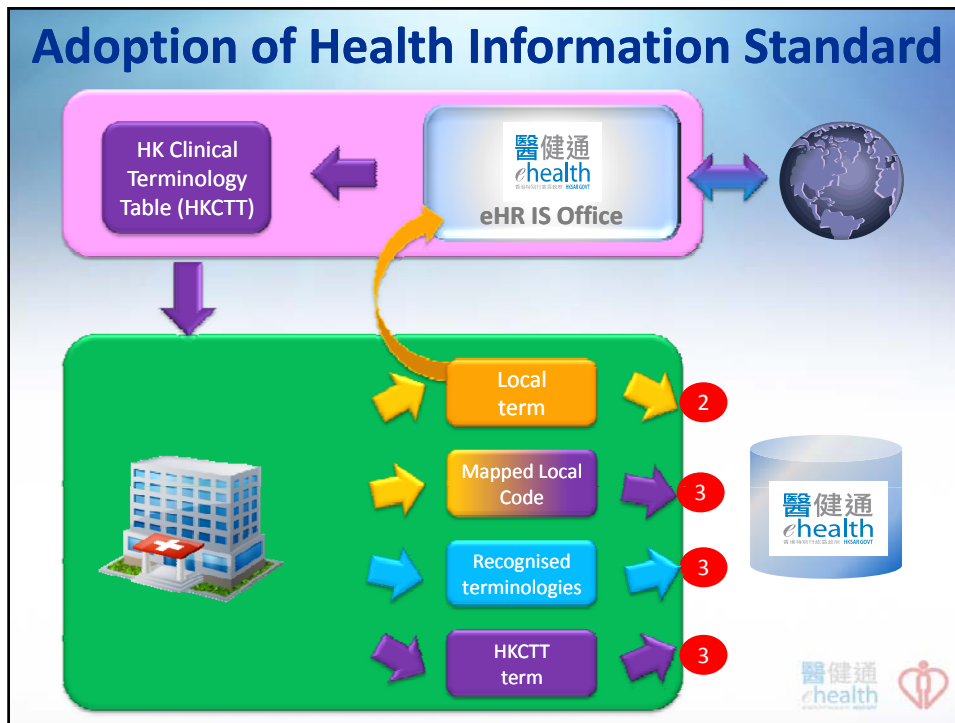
Adoption of Health Information Standard

HK Clinical Terminology Table (HKCTT)

醫健通 ehealth

eHR IS Office

Local term

2

Mapped Local Code

3

Recognised terminologies

3

HKCTT term

3

醫健通 ehealth

醫健通 ehealth